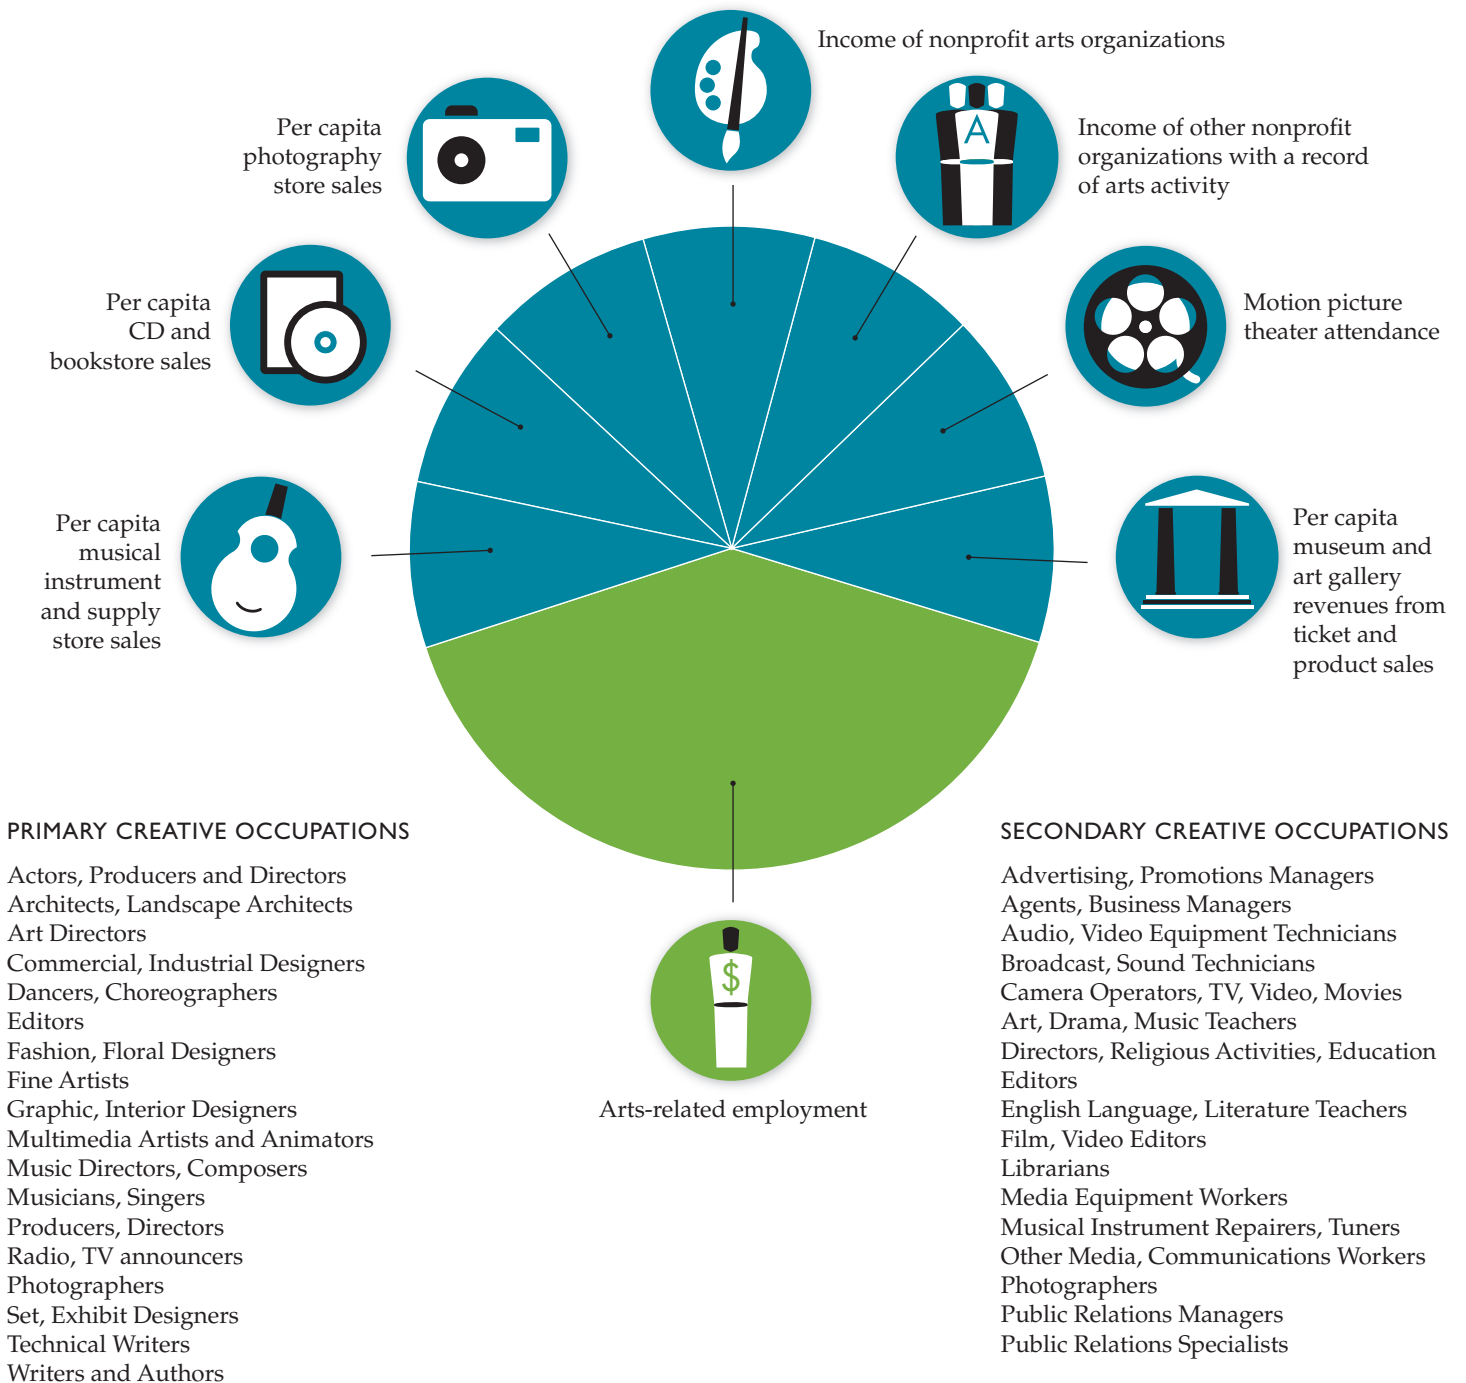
Income of nonprofit arts organizations

Per capita photography store sales

Income of other nonprofit organizations with a record of arts activity

Per capita CD and bookstore sales

A

Motion picture theater attendance

Per capita musical instrument and supply store sales

Per capita museum and art gallery revenues from ticket and product sales

PRIMARY CREATIVE OCCUPATIONS

Actors, Producers and Directors
Architects, Landscape Architects
Art Directors
Commercial, Industrial Designers
Dancers, Choreographers
Editors
Fashion, Floral Designers
Fine Artists
Graphic, Interior Designers
Multimedia Artists and Animators
Music Directors, Composers
Musicians, Singers
Producers, Directors
Radio, TV announcers
Photographers
Set, Exhibit Designers
Technical Writers
Writers and Authors

$

Arts-related employment

SECONDARY CREATIVE OCCUPATIONS

Advertising, Promotions Managers
Agents, Business Managers
Audio, Video Equipment Technicians
Broadcast, Sound Technicians
Camera Operators, TV, Video, Movies
Art, Drama, Music Teachers
Directors, Religious Activities, Education
Editors
English Language, Literature Teachers
Film, Video Editors
Librarians
Media Equipment Workers
Musical Instrument Repairers, Tuners
Other Media, Communications Workers
Photographers
Public Relations Managers
Public Relations Specialists